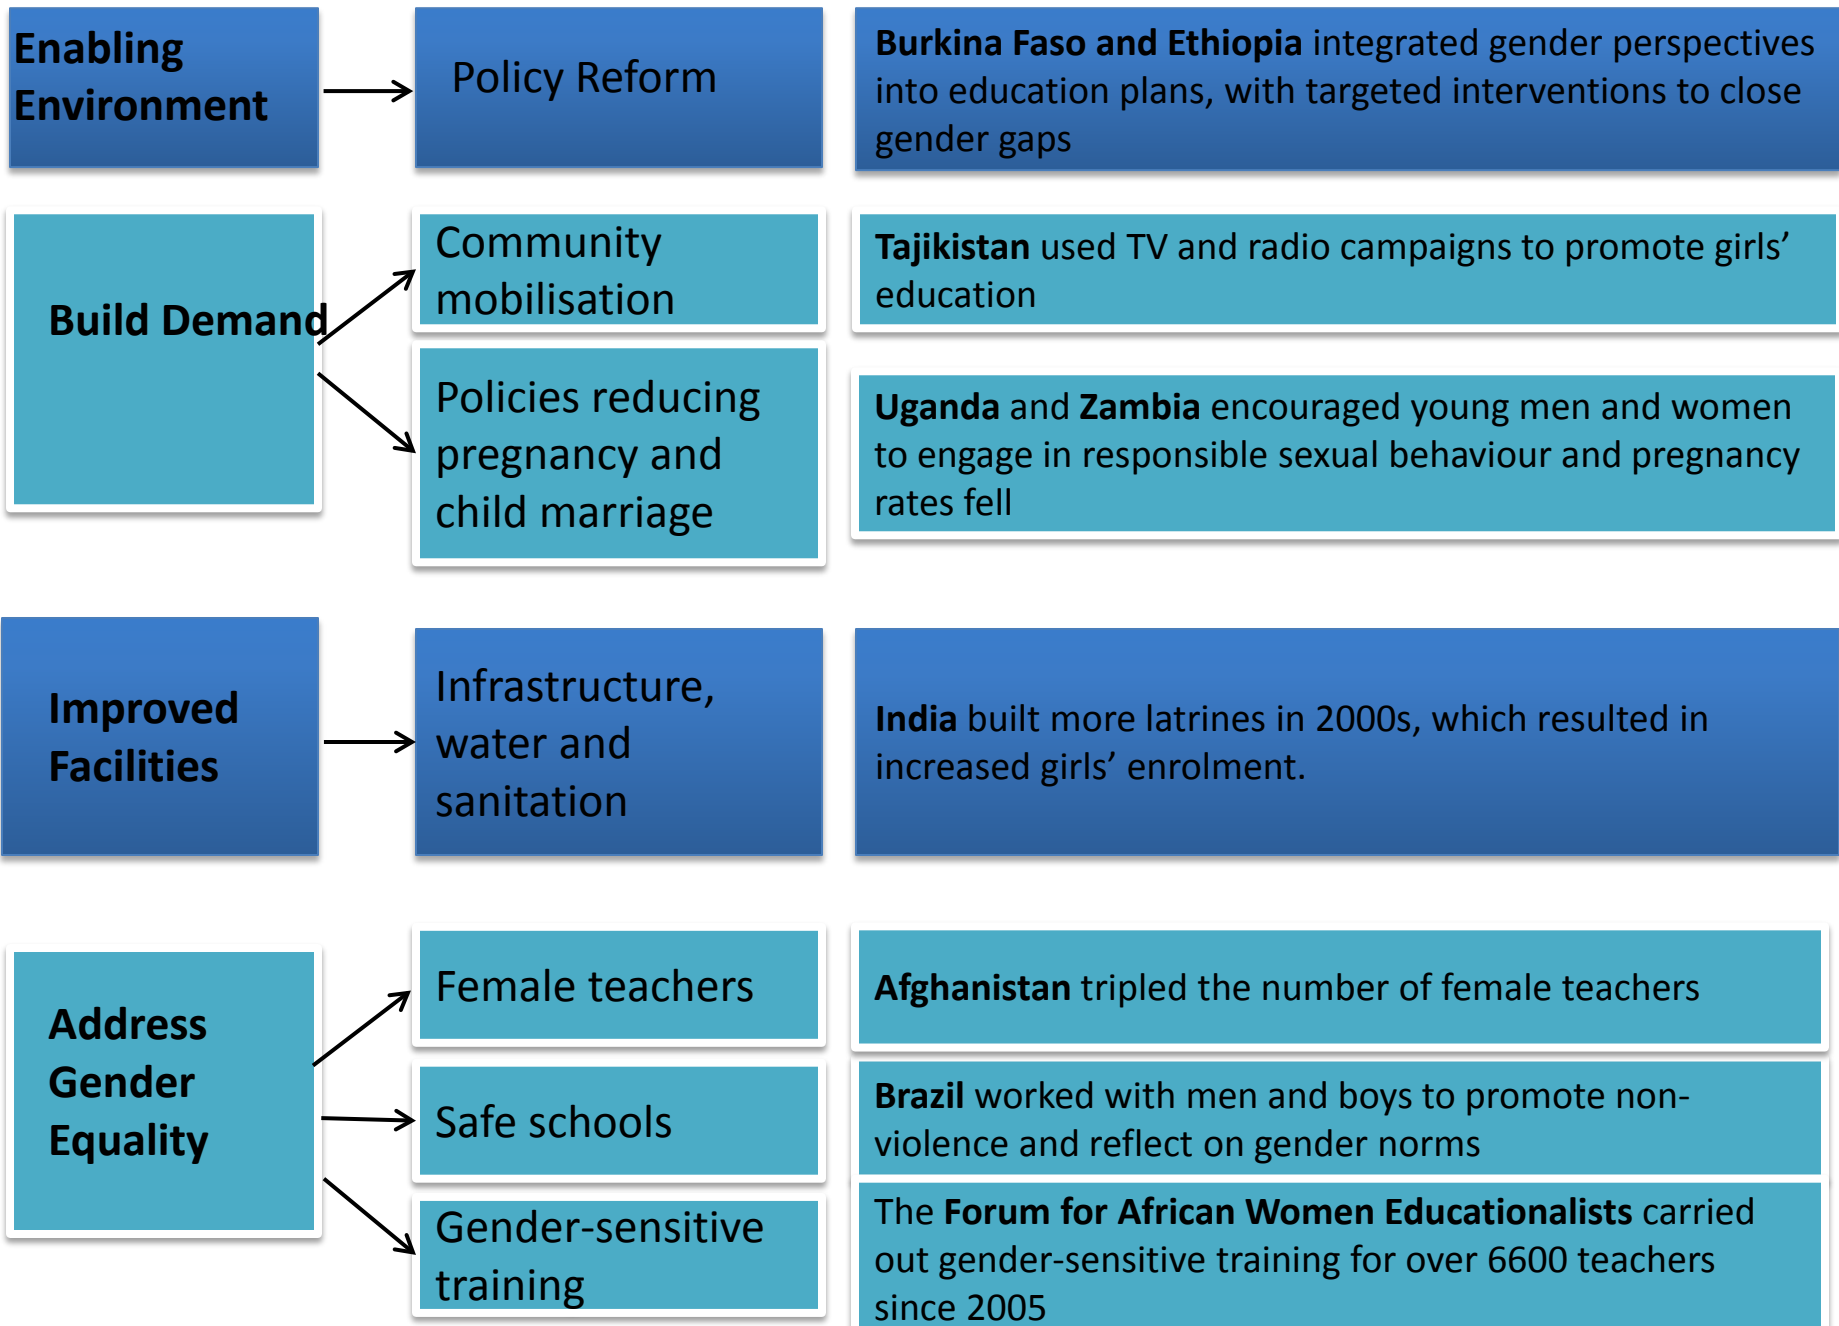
Enabling Environment

Policy Reform

Burkina Faso and Ethiopia integrated gender perspectives into education plans, with targeted interventions to close gender gaps

Build Demand

Community mobilisation

Tajikistan used TV and radio campaigns to promote girls' education

Policies reducing pregnancy and child marriage

Uganda and Zambia encouraged young men and women to engage in responsible sexual behaviour and pregnancy rates fell

Improved Facilities

Infrastructure, water and sanitation

India built more latrines in 2000s, which resulted in increased girls' enrolment.

Address Gender Equality

Female teachers

Afghanistan tripled the number of female teachers

Safe schools

Brazil worked with men and boys to promote non-violence and reflect on gender norms

Gender-sensitive training

The Forum for African Women Educationalists carried out gender-sensitive training for over 6600 teachers since 2005